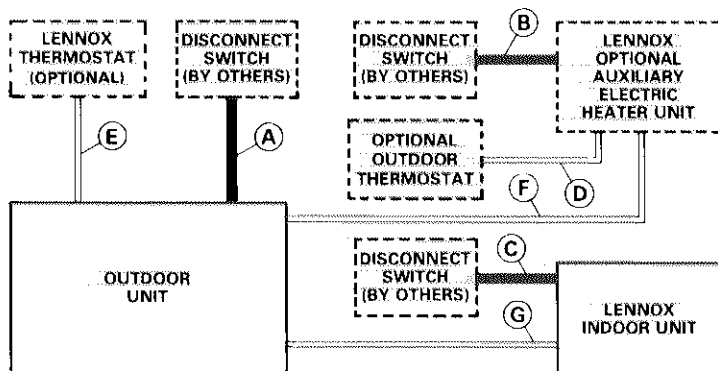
LENNOX THERMOSTAT (OPTIONAL)

DISCONNECT SWITCH (BY OTHERS)

DISCONNECT SWITCH (BY OTHERS)

B

LENNOX OPTIONAL AUXILIARY ELECTRIC HEATER UNIT

E

A

OPTIONAL OUTDOOR THERMOSTAT

D

F

OUTDOOR UNIT

DISCONNECT SWITCH (BY OTHERS)

C

LENNOX INDOOR UNIT

G